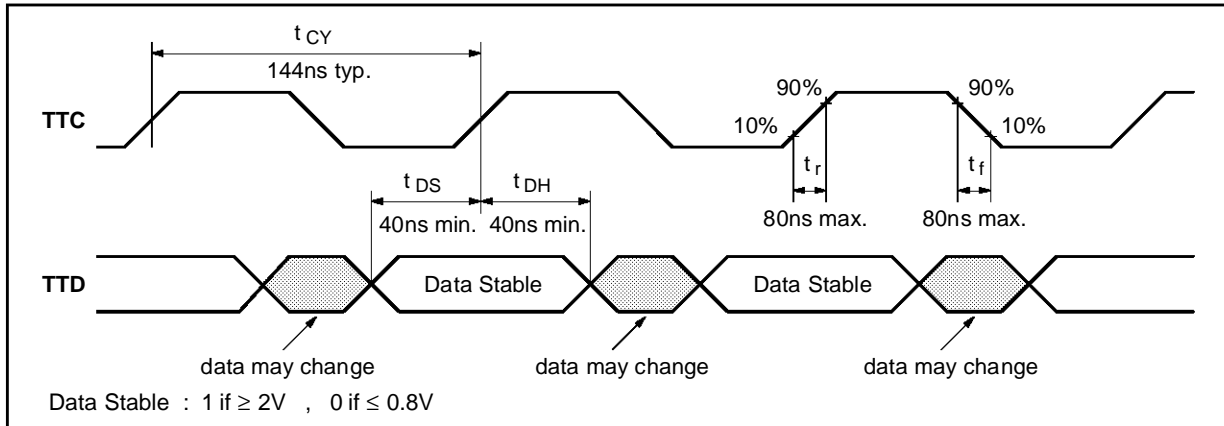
$t_{CY}$

144ns typ.

TTC

90%

90%

10%

10%

$t_r$

$t_f$

$t_{DS}$

$t_{DH}$

40ns min.

40ns min.

80ns max.

80ns max.

TTD

Data Stable

Data Stable

data may change

data may change

data may change

Data Stable : 1 if ≥ 2V , 0 if ≤ 0.8V